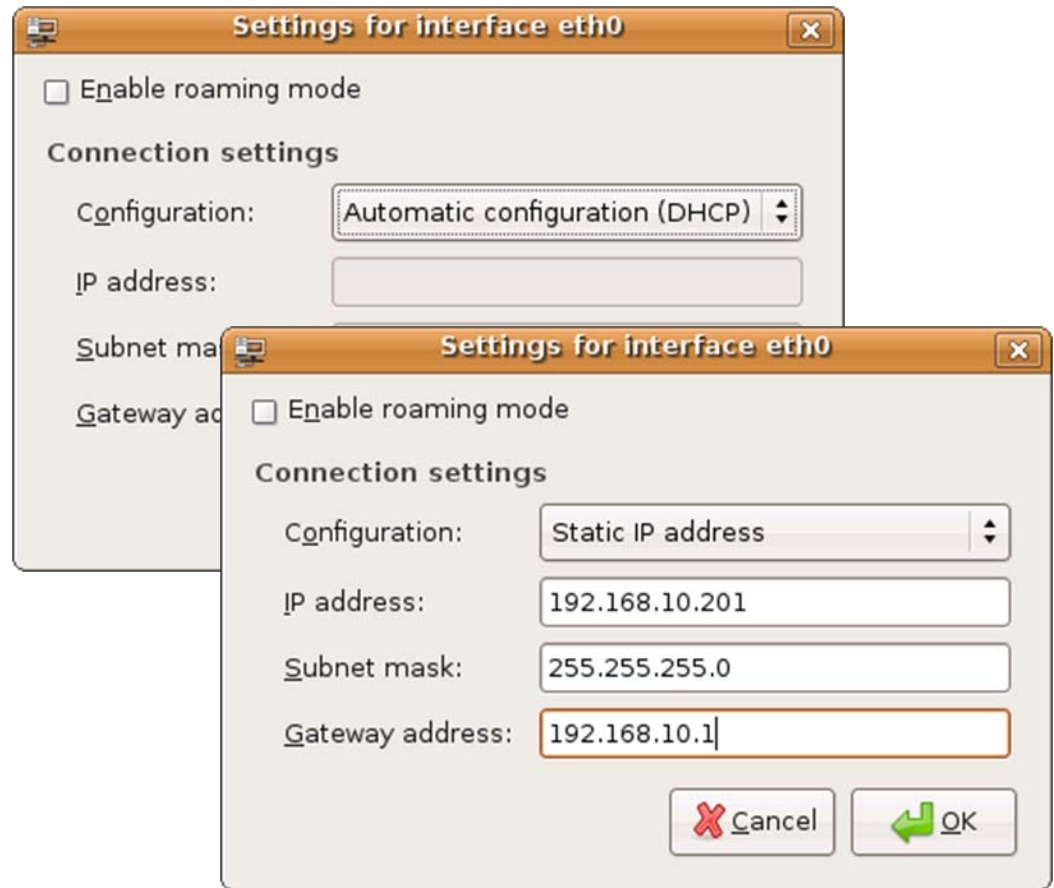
Settings for interface eth0

Enable roaming mode

Connection settings

Configuration: Automatic configuration (DHCP)

IP address:

Subnet ma

Gateway ad

Settings for interface eth0

Enable roaming mode

Connection settings

Configuration: Static IP address

IP address: 192.168.10.201

Subnet mask: 255.255.255.0

Gateway address: 192.168.10.1

Cancel

OK